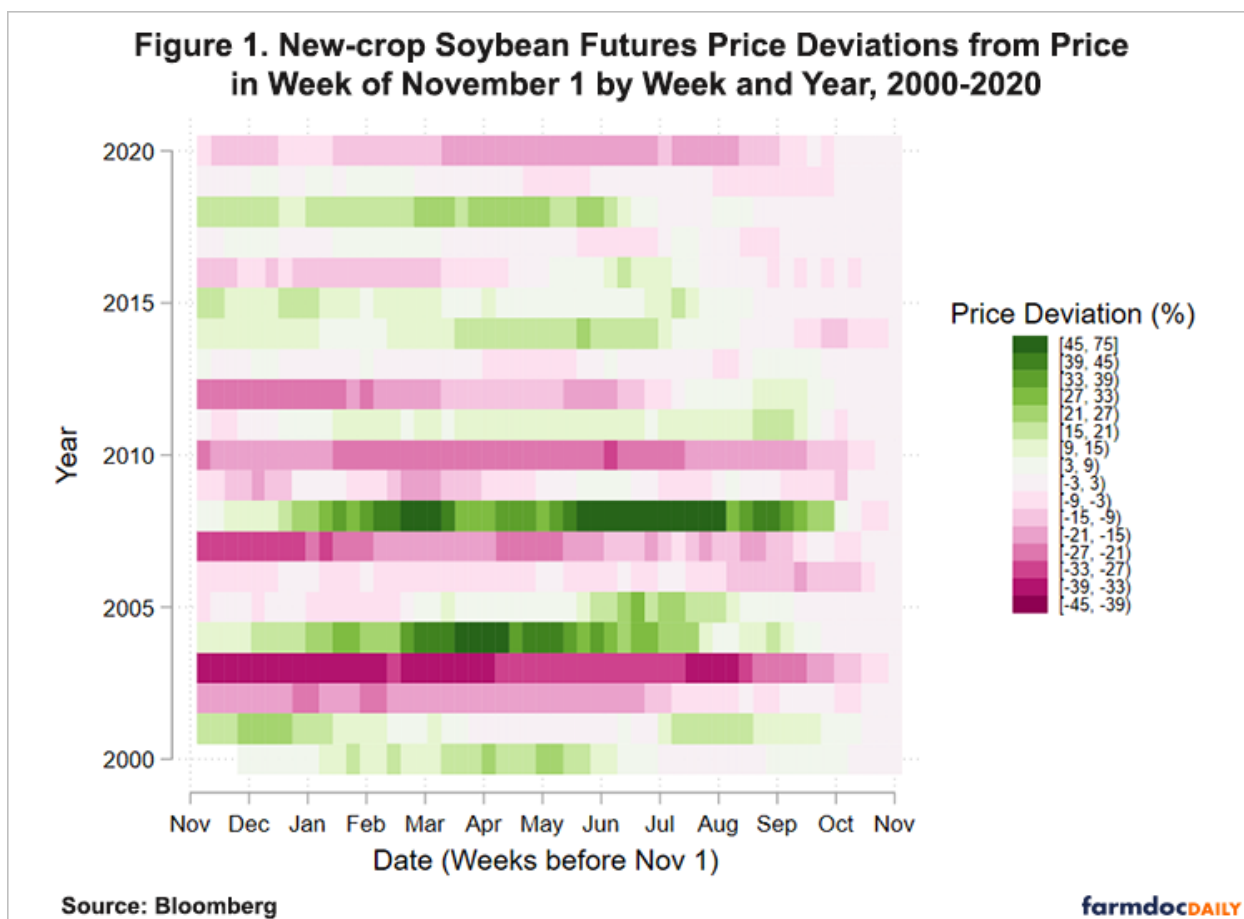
Figure 1. New-crop Soybean Futures Price Deviations from Price in Week of November 1 by Week and Year, 2000-2020

2020
2015
2010
2005
2000

Year

Nov Dec Jan Feb Mar Apr May Jun Jul Aug Sep Oct Nov

Date (Weeks before Nov 1)

Price Deviation (%)
[45, 75]
[39, 45)
[33, 39)
[27, 33)
[21, 27)
[15, 21)
[9, 15)
[3, 9)
[-3, 3)
[-9, -3)
[-15, -9)
[-21, -15)
[-27, -21)
[-33, -27)
[-39, -33)
[-45, -39)

Source: Bloomberg

farmdocDAILY